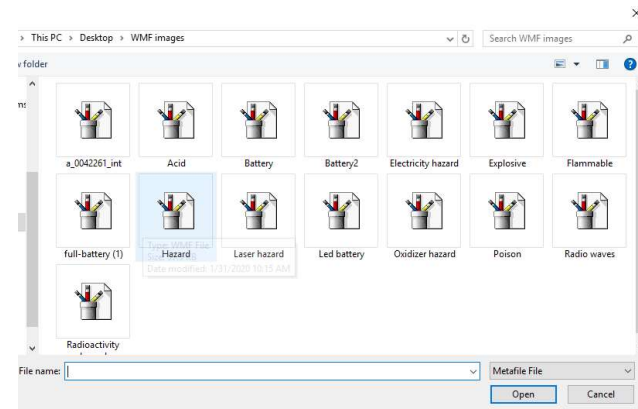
×

› This PC › Desktop › WMF images

Search WMF images

w folder

ns

a_0042261_int
Acid
Battery
Battery2
Electricity hazard
Explosive
Flammable

full-battery (1)
Hazard
Laser hazard
Led battery
Oxidizer hazard
Poison
Radio waves

Type: WMF File
Size: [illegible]
Date modified: 1/31/2020 10:15 AM

Radioactivity
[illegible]

File name:

Metafile File

Open
Cancel